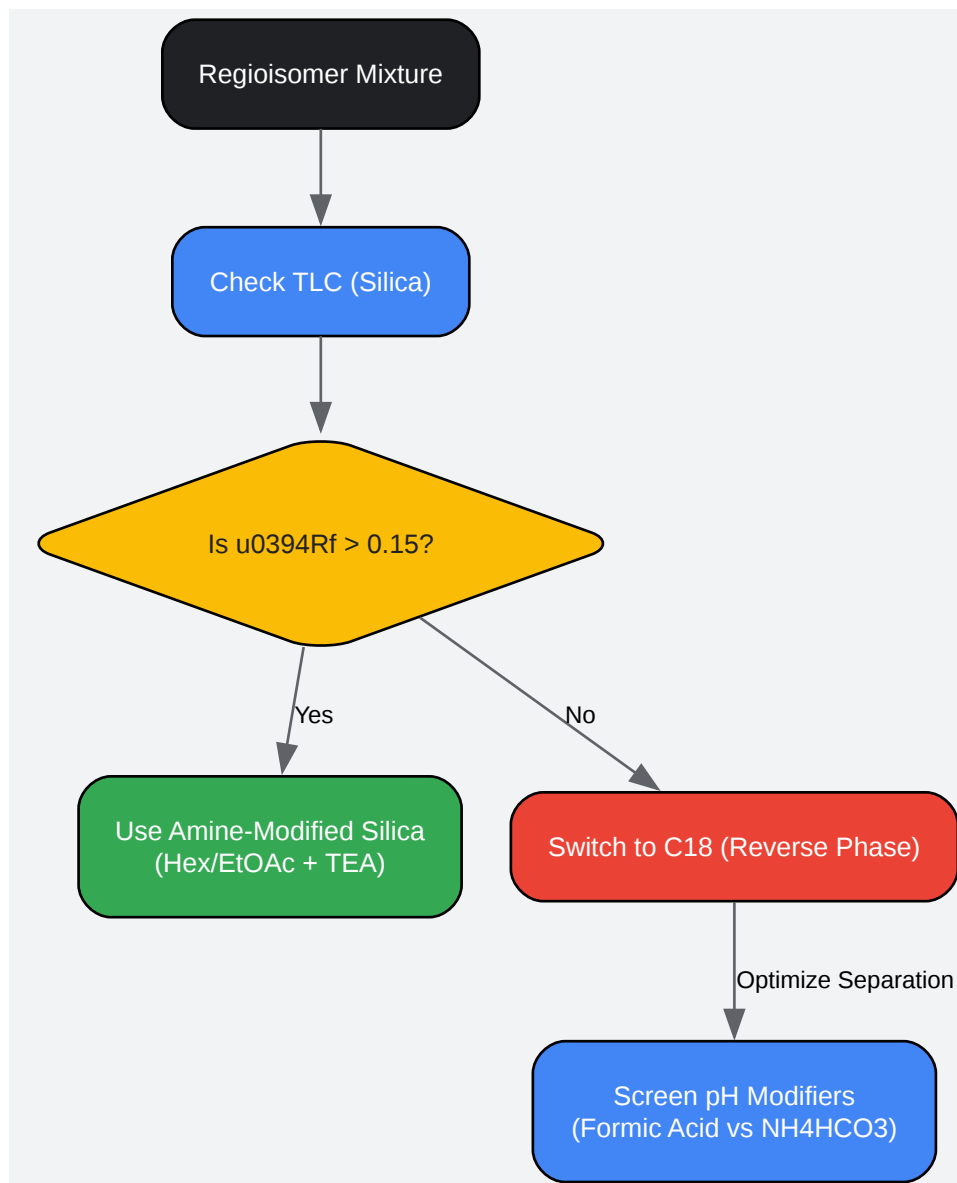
Regioisomer Mixture

Check TLC (Silica)

Is u0394Rf > 0.15?

Yes

No

Use Amine-Modified Silica (Hex/EtOAc + TEA)

Switch to C18 (Reverse Phase)

Optimize Separation

Screen pH Modifiers (Formic Acid vs NH4HCO3)